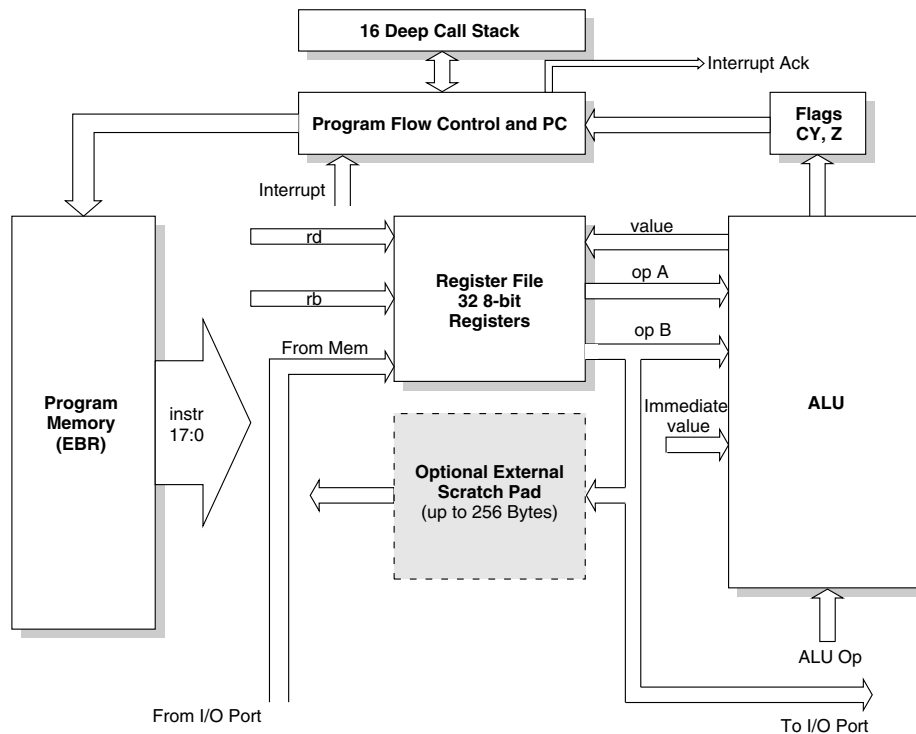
16 Deep Call Stack

Interrupt Ack

Program Flow Control and PC

Flags
CY, Z

Interrupt

rd

rb

Register File
32 8-bit
Registers

value

op A

op B

From Mem

Program
Memory
(EBR)

instr
17:0

Immediate
value

ALU

Optional External
Scratch Pad
(up to 256 Bytes)

ALU Op

From I/O Port

To I/O Port